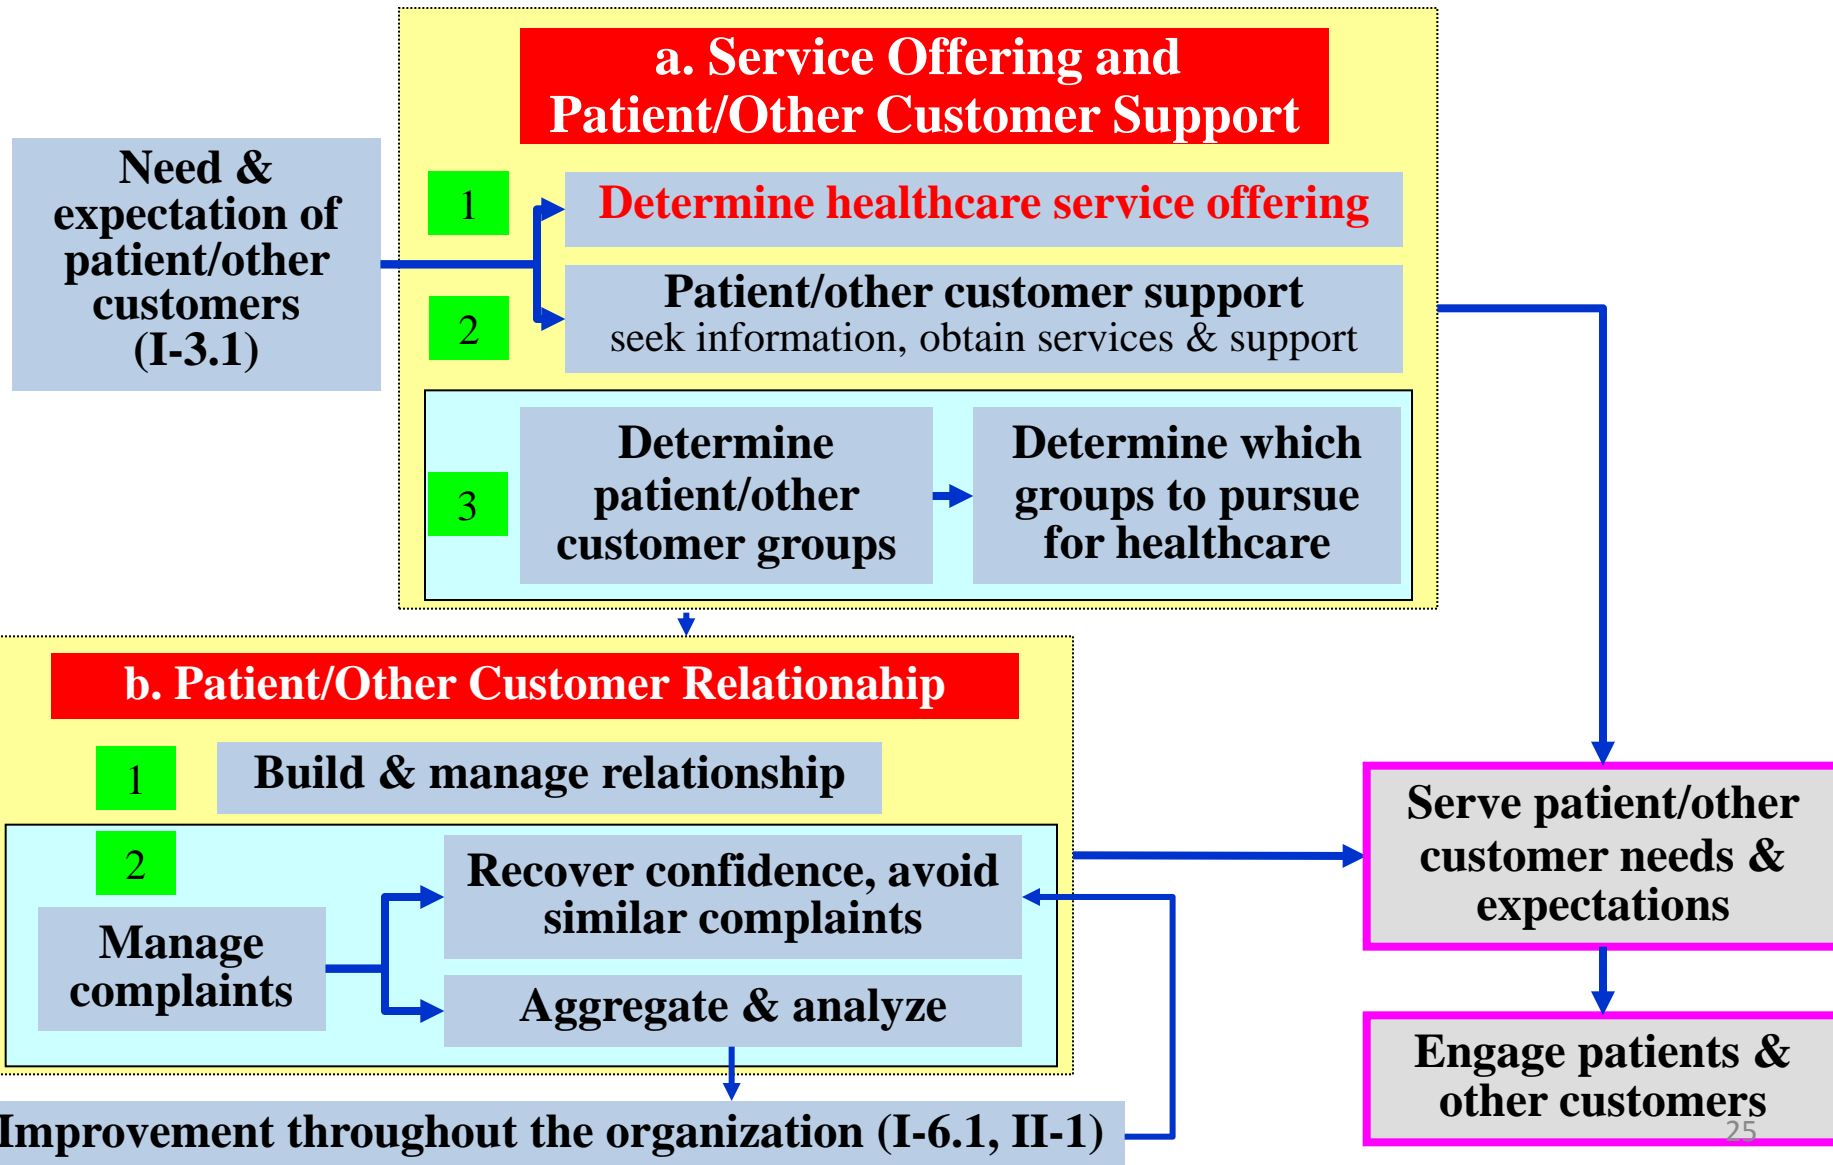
Need & expectation of patient/other customers (I-3.1)

a. Service Offering and Patient/Other Customer Support

1

Determine healthcare service offering

2

Patient/other customer support
seek information, obtain services & support

3

Determine patient/other customer groups

Determine which groups to pursue for healthcare

b. Patient/Other Customer Relationahip

1

Build & manage relationship

2

Manage complaints

Recover confidence, avoid similar complaints

Aggregate & analyze

Improvement throughout the organization (I-6.1, II-1)

Serve patient/other customer needs & expectations

Engage patients & other customers

25